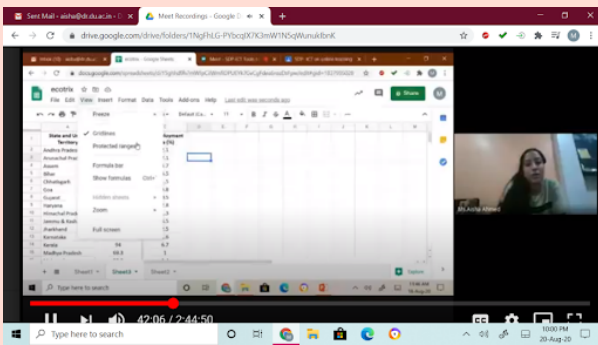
Sent Mail - aisha@dr.du.ac.in - D
Meet Recordings - Google D
drive.google.com/drive/folders/1NgFhLG-PYbcqlX7K3mW1N5qWunuklbnK
M

ecotrix
File Edit View Insert Format Data Tools Add-ons Help
Share
Freeze
Gridlines
Protected ranges
Formula bar
Show formulas
Hidden sheets
Zoom
Full screen
State and U
Territory
Andhra Pradesh
Arunachal Pra
Assam
Bihar
Chhattisgarh
Goa
Gujarat
Haryana
Himachal Prade
Jammu & Kash
Jharkhand
Karnataka
Kerala
Madhya Pradesh
Sheet1
Sheet2
Sheet3
Explore
Dr. Aisha Ahmed
Type here to search
42:06 / 2:44:50
Type here to search
10:00 PM
20-Aug-20